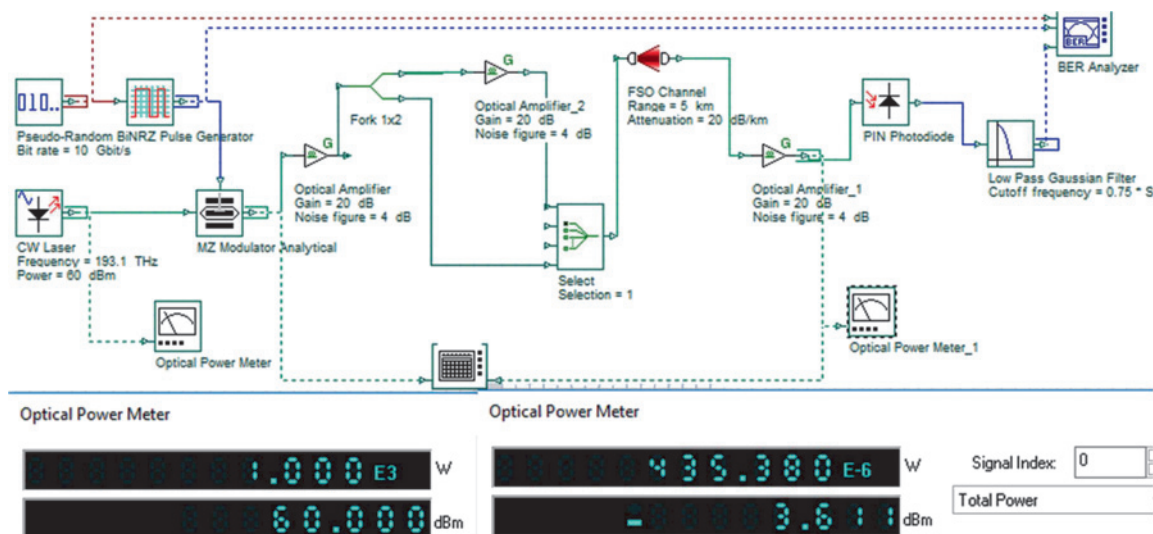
BER Analyzer

Pseudo-Random BiNRZ Pulse Generator
Bit rate = 10 Gbit/s

CW Laser
Frequency = 193.1 THz
Power = 60 dBm

MZ Modulator Analytical

Optical Amplifier
Gain = 20 dB
Noise figure = 4 dB

Fork 1x2

Optical Amplifier_2
Gain = 20 dB
Noise figure = 4 dB

FSO Channel
Range = 5 km
Attenuation = 20 dB/km

Select
Selection = 1

Optical Amplifier_1
Gain = 20 dB
Noise figure = 4 dB

PIN Photodiode

Low Pass Gaussian Filter
Cutoff frequency = 0.75 * S

Optical Power Meter

Optical Power Meter_1

Optical Power Meter

1.000 E3 W

60.000 dBm

Optical Power Meter

435.380 E-6 W

-3.611 dBm

Signal Index: 0

Total Power